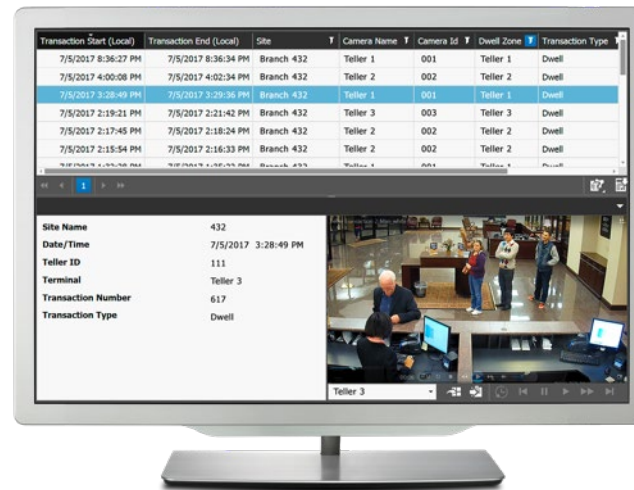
| Transaction Start (Local) | Transaction End (Local) | Site | Camera Name | Camera Id | Dwell Zone | Transaction Type |
|---|---|---|---|---|---|---|
| 7/5/2017 8:36:27 PM | 7/5/2017 8:36:34 PM | Branch 432 | Teller 1 | 001 | Teller 1 | Dwell |
| 7/5/2017 4:00:08 PM | 7/5/2017 4:02:34 PM | Branch 432 | Teller 2 | 002 | Teller 2 | Dwell |
| 7/5/2017 3:28:49 PM | 7/5/2017 3:29:36 PM | Branch 432 | Teller 1 | 001 | Teller 1 | Dwell |
| 7/5/2017 2:19:21 PM | 7/5/2017 2:21:42 PM | Branch 432 | Teller 3 | 003 | Teller 3 | Dwell |
| 7/5/2017 2:17:45 PM | 7/5/2017 2:18:24 PM | Branch 432 | Teller 2 | 002 | Teller 2 | Dwell |
| 7/5/2017 2:15:54 PM | 7/5/2017 2:16:33 PM | Branch 432 | Teller 2 | 002 | Teller 2 | Dwell |
| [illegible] | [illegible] | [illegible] | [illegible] | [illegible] | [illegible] | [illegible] |

1

Site Name 432
Date/Time 7/5/2017 3:28:49 PM
Teller ID 111
Terminal Teller 3
Transaction Number 617
Transaction Type Dwell

Teller 3